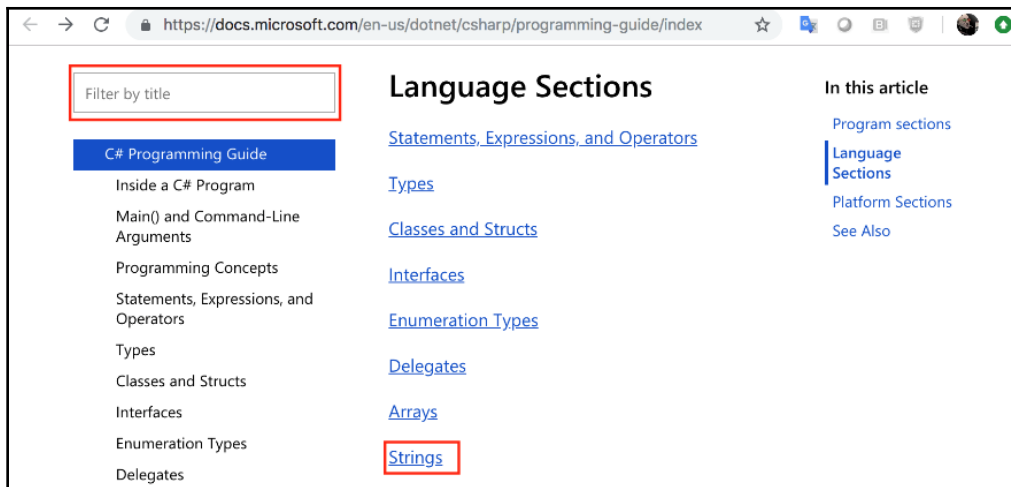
https://docs.microsoft.com/en-us/dotnet/csharp/programming-guide/index

Filter by title

C# Programming Guide

Inside a C# Program

Main() and Command-Line Arguments

Programming Concepts

Statements, Expressions, and Operators

Types

Classes and Structs

Interfaces

Enumeration Types

Delegates

Language Sections

Statements, Expressions, and Operators

Types

Classes and Structs

Interfaces

Enumeration Types

Delegates

Arrays

Strings

In this article

Program sections

Language Sections

Platform Sections

See Also